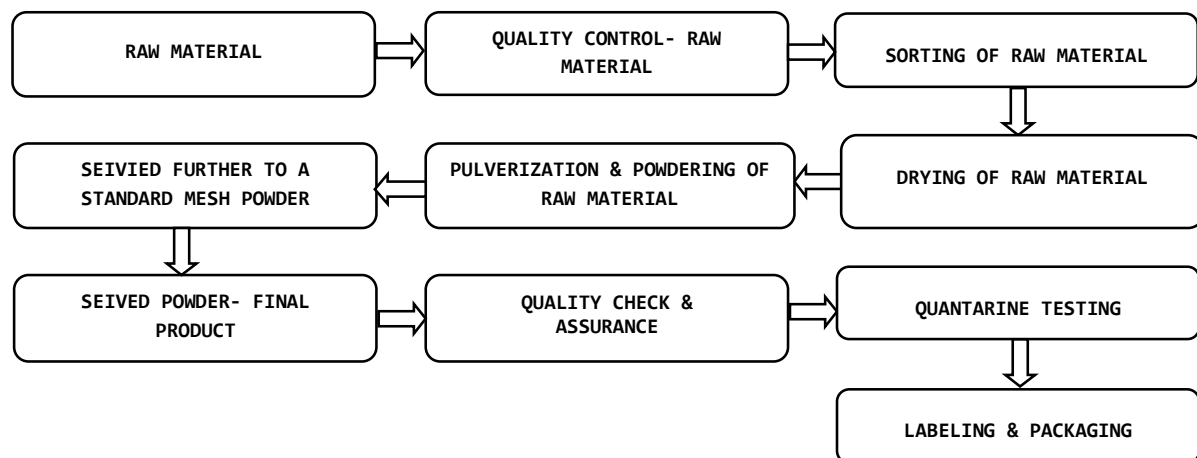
RAW MATERIAL

QUALITY CONTROL- RAW MATERIAL

SORTING OF RAW MATERIAL

DRYING OF RAW MATERIAL

PULVERIZATION & POWDERING OF RAW MATERIAL

SEIVIED FURTHER TO A STANDARD MESH POWDER

SEIVED POWDER- FINAL PRODUCT

QUALITY CHECK & ASSURANCE

QUANTARINE TESTING

LABELING & PACKAGING